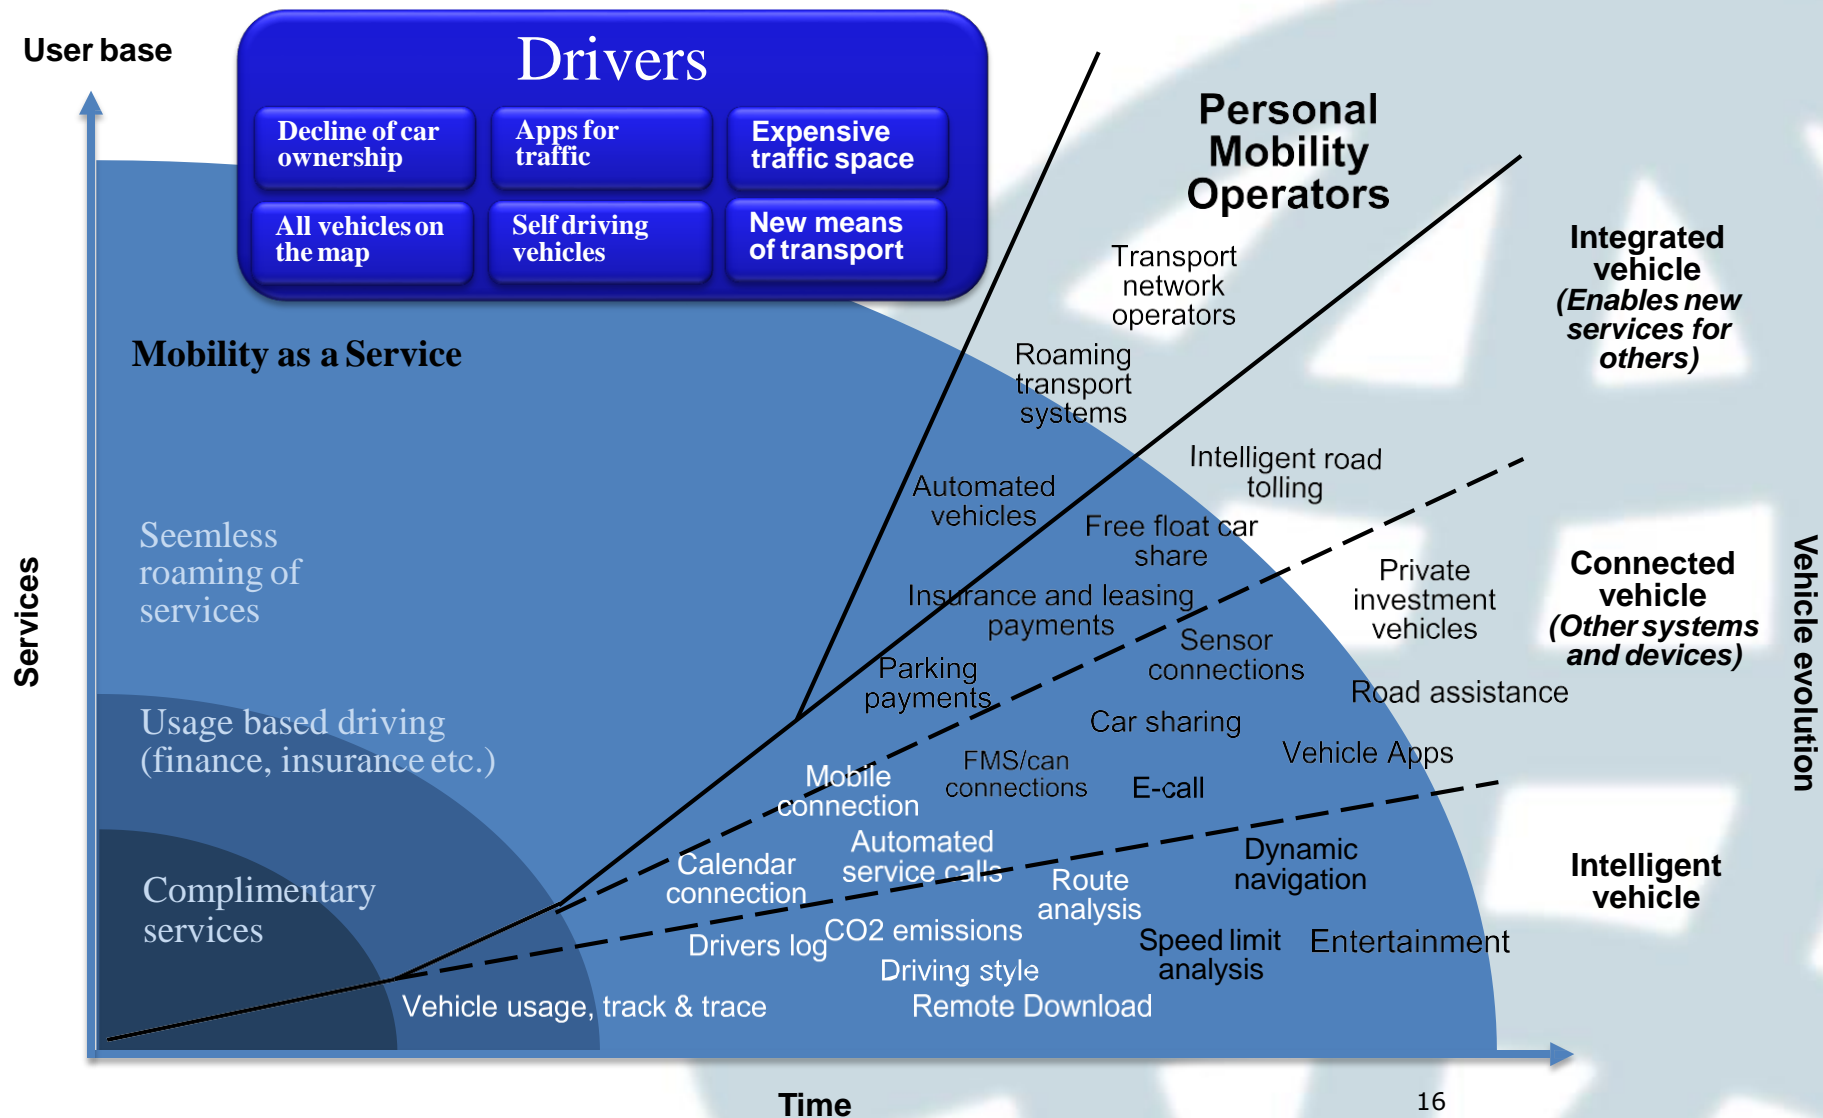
User base

Drivers

Decline of car ownership

Apps for traffic

Expensive traffic space

All vehicles on the map

Self driving vehicles

New means of transport

Personal Mobility Operators

Integrated vehicle (Enables new services for others)

Transport network operators

Mobility as a Service

Roaming transport systems

Intelligent road tolling

Automated vehicles

Free float car share

Seemless roaming of services

Private investment vehicles

Connected vehicle (Other systems and devices)

Insurance and leasing payments

Sensor connections

Services

Parking payments

Road assistance

Vehicle evolution

Car sharing

Usage based driving (finance, insurance etc.)

Mobile connection

FMS/can connections

Vehicle Apps

E-call

Automated service calls

Dynamic navigation

Calendar connection

Intelligent vehicle

Complimentary services

Route analysis

Drivers log

CO2 emissions

Speed limit analysis

Entertainment

Driving style

Vehicle usage, track & trace

Remote Download

Time

16